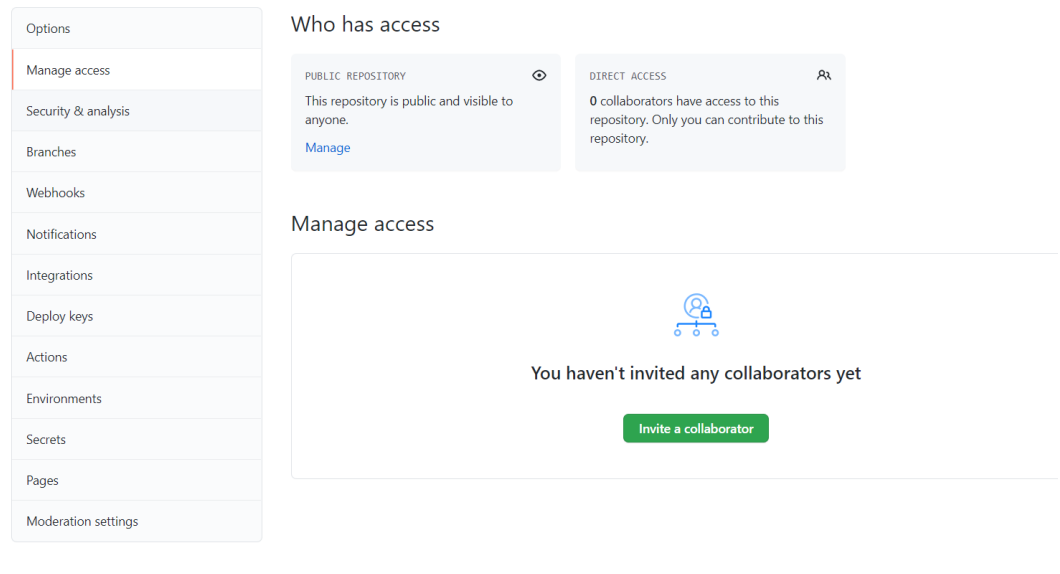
Options
Manage access
Security & analysis
Branches
Webhooks
Notifications
Integrations
Deploy keys
Actions
Environments
Secrets
Pages
Moderation settings

Who has access

PUBLIC REPOSITORY
This repository is public and visible to anyone.
Manage

DIRECT ACCESS
0 collaborators have access to this repository. Only you can contribute to this repository.

Manage access

You haven't invited any collaborators yet

Invite a collaborator